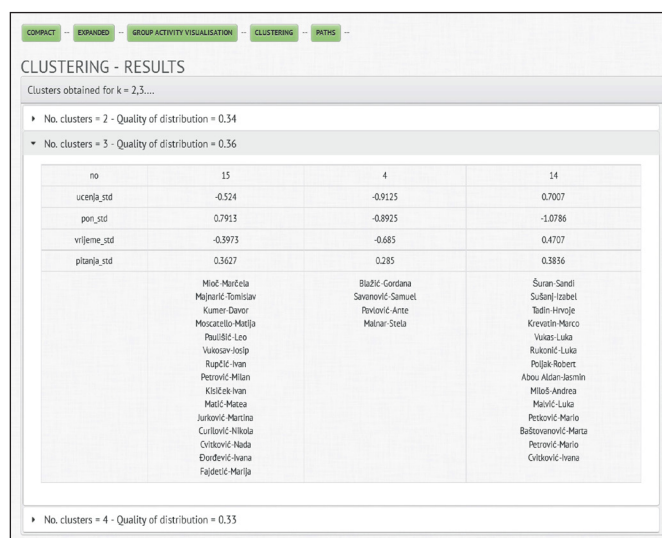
COMPACT -- EXPANDED -- GROUP ACTIVITY VISUALISATION -- CLUSTERING -- PATHS --

CLUSTERING - RESULTS

Clusters obtained for k = 2,3....

▸ No. clusters = 2 - Quality of distribution = 0.34

▾ No. clusters = 3 - Quality of distribution = 0.36

| no | 15 | 4 | 14 |
|---|---|---|---|
| ucenja_std | -0.524 | -0.9125 | 0.7007 |
| pon_std | 0.7913 | -0.8925 | -1.0786 |
| vrijeme_std | -0.3973 | -0.685 | 0.4707 |
| pitanja_std | 0.3627 | 0.285 | 0.3836 |
| | Mioč-Marčela Majnarić-Tomislav Kumer-Davor Moscatello-Matija Paulišić-Leo Vukosav-Josip Rupčić-Ivan Petrović-Milan Kisiček-Ivan Matić-Matea Jurković-Martina Curilović-Nikola Cvitković-Nada Đorđević-Ivana Fajdetić-Marija | Blažić-Gordana Savanović-Samuel Pavlović-Ante Malnar-Stela | Šuran-Sandi Sušanj-Izabel Tadin-Hrvoje Krevatin-Marco Vukas-Luka Rukonić-Luka Poljak-Robert Abou Aldan-Jasmin Miloš-Andrea Malvić-Luka Petković-Mario Baštovanović-Marta Petrović-Mario Cvitković-Ivana |

▸ No. clusters = 4 - Quality of distribution = 0.33